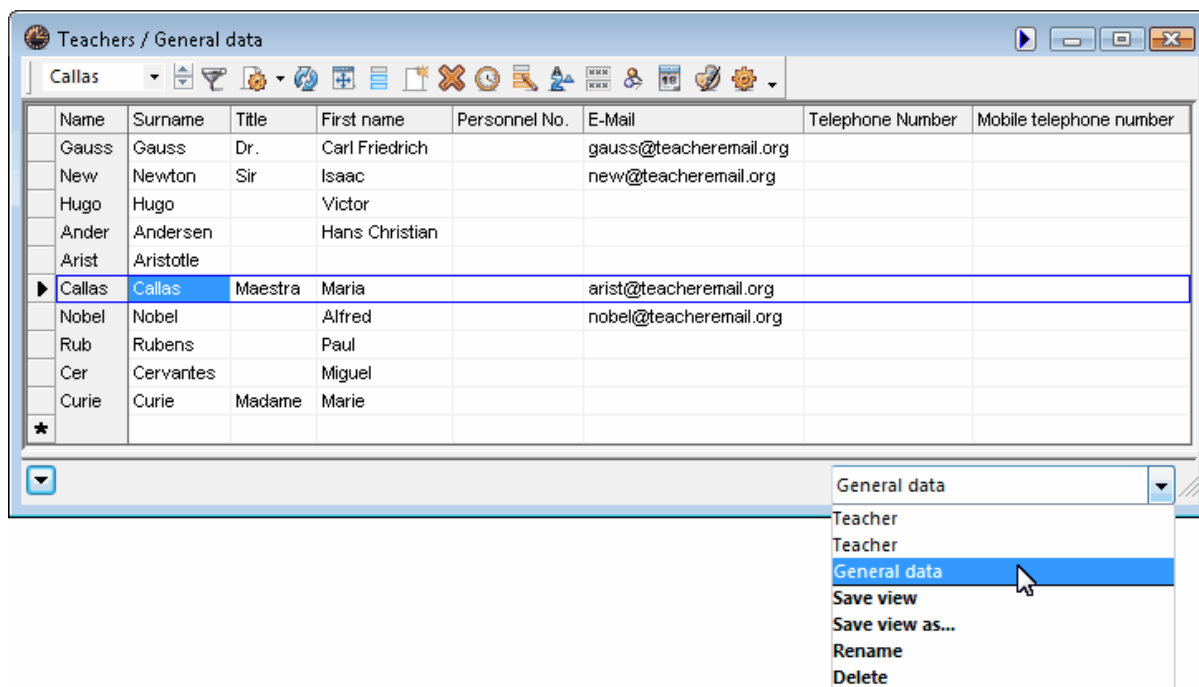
Teachers / General data

Callas

| | Name | Surname | Title | First name | Personnel No. | E-Mail | Telephone Number | Mobile telephone number |
|---|---|---|---|---|---|---|---|---|
| | Gauss | Gauss | Dr. | Carl Friedrich | | gauss@teacheremail.org | | |
| | New | Newton | Sir | Isaac | | new@teacheremail.org | | |
| | Hugo | Hugo | | Victor | | | | |
| | Ander | Andersen | | Hans Christian | | | | |
| | Arist | Aristotle | | | | | | |
| ▶ | Callas | Callas | Maestra | Maria | | arist@teacheremail.org | | |
| | Nobel | Nobel | | Alfred | | nobel@teacheremail.org | | |
| | Rub | Rubens | | Paul | | | | |
| | Cer | Cervantes | | Miguel | | | | |
| | Curie | Curie | Madame | Marie | | | | |
| * | | | | | | | | |

General data

Teacher
Teacher
General data
Save view
Save view as...
Rename
Delete